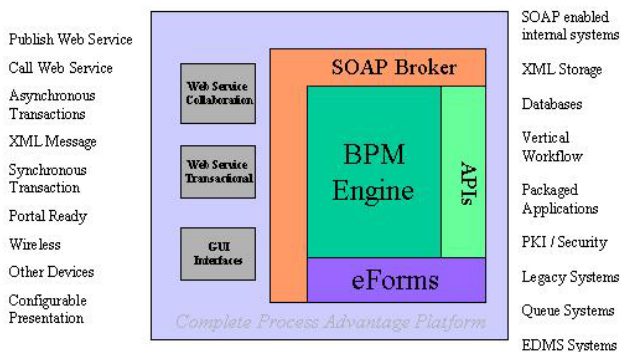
Publish Web Service

Call Web Service

Asynchronous Transactions

XML Message

Synchronous Transaction

Portal Ready

Wireless

Other Devices

Configurable Presentation

Web Service Collaboration

Web Service Transactional

GUI Interfaces

SOAP Broker

BPM Engine

APIs

eForms

Complete Process Advantage Platform

SOAP enabled internal systems

XML Storage

Databases

Vertical Workflow

Packaged Applications

PKI / Security

Legacy Systems

Queue Systems

EDMS Systems